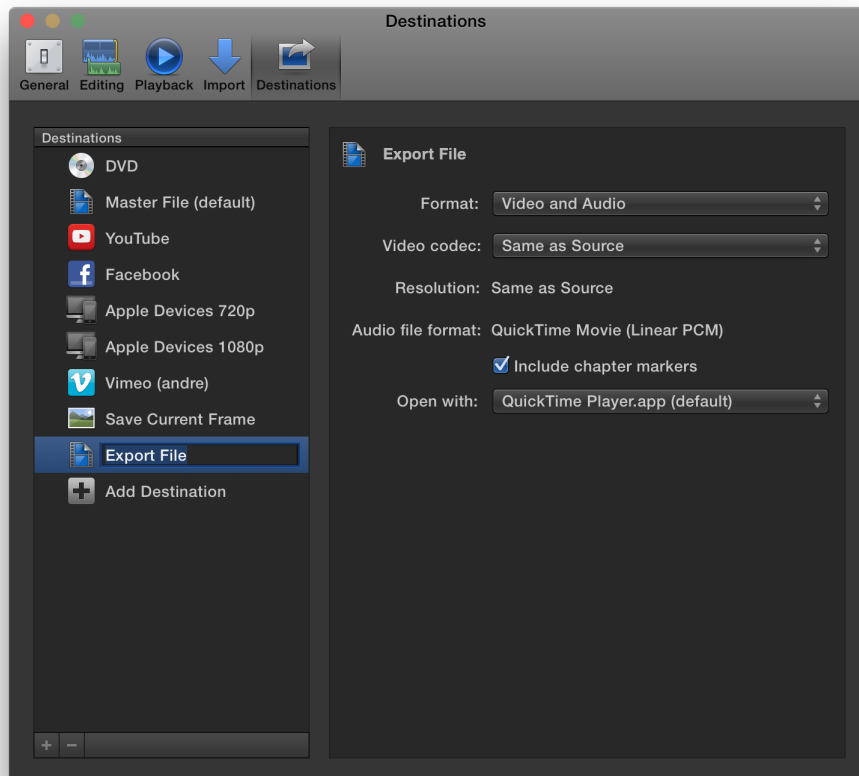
Destinations

General Editing Playback Import Destinations

Destinations
DVD
Master File (default)
YouTube
Facebook
Apple Devices 720p
Apple Devices 1080p
Vimeo (andre)
Save Current Frame
Export File
Add Destination

+ −

Export File

Format: Video and Audio
Video codec: Same as Source
Resolution: Same as Source
Audio file format: QuickTime Movie (Linear PCM)
Include chapter markers
Open with: QuickTime Player.app (default)